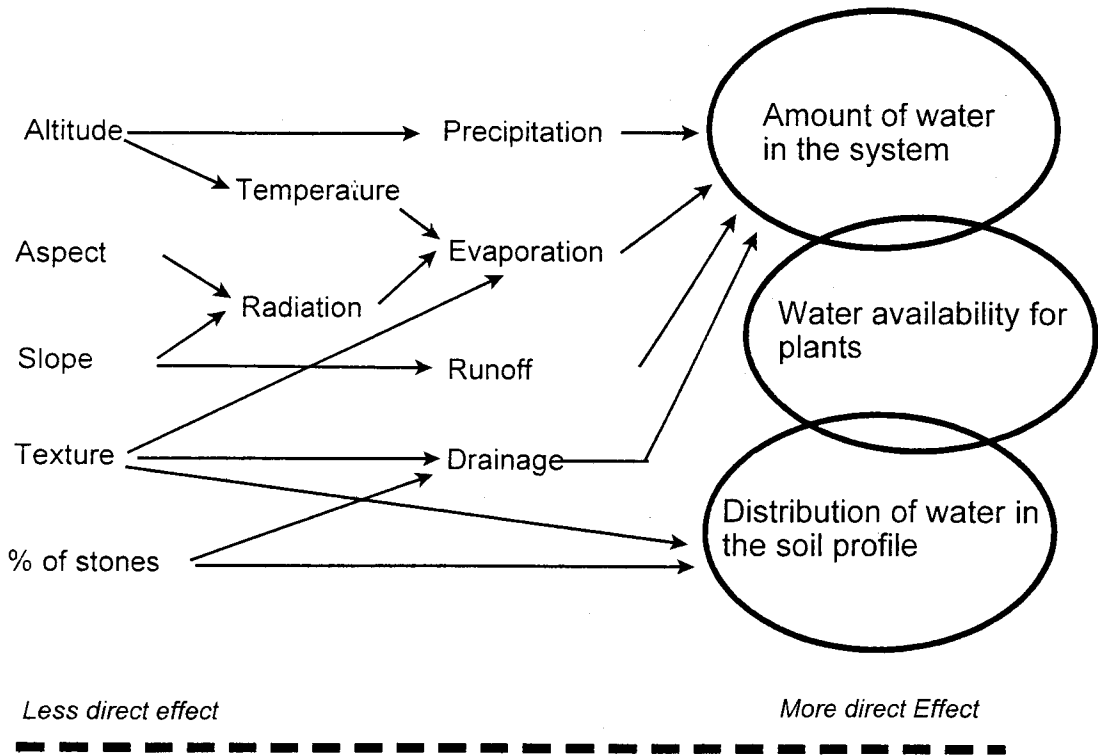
Altitude
Precipitation
Amount of water in the system
Temperature
Aspect
Evaporation
Radiation
Water availability for plants
Slope
Runoff
Texture
Drainage
Distribution of water in the soil profile
% of stones

Less direct effect
More direct Effect